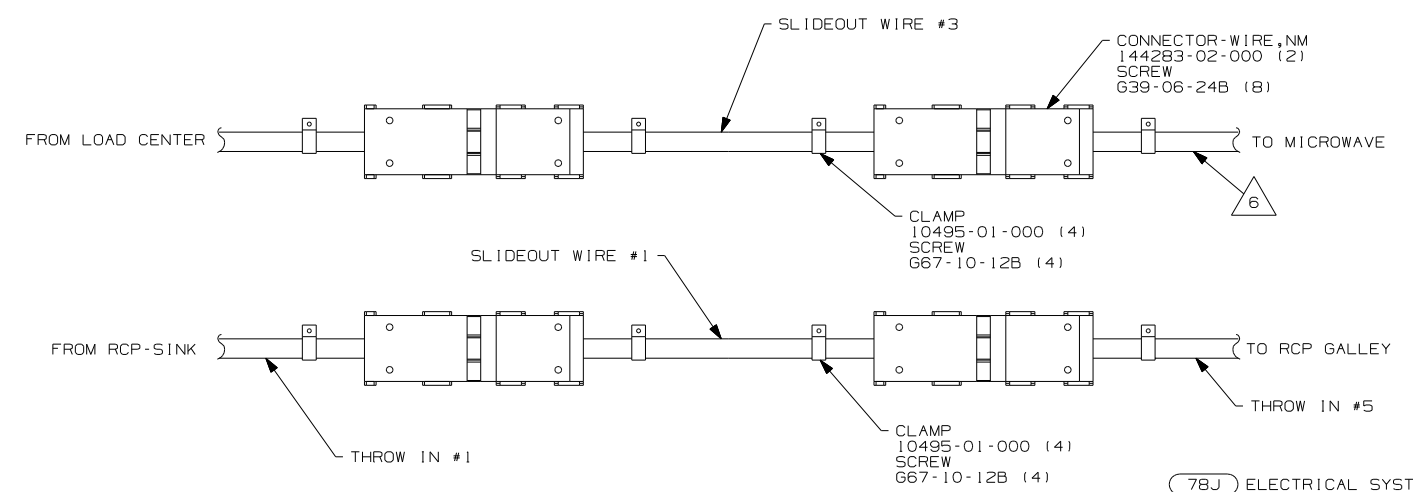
SLIDEOUT WIRE #3

CONNECTOR-WIRE,NM
144283-02-000 (2)
SCREW
G39-06-24B (8)

FROM LOAD CENTER

TO MICROWAVE

6

CLAMP
10495-01-000 (4)
SCREW
G67-10-12B (4)

SLIDEOUT WIRE #1

FROM RCP-SINK

TO RCP GALLEY

THROW IN #5

CLAMP
10495-01-000 (4)
SCREW
G67-10-12B (4)

THROW IN #1

78J ELECTRICAL SYST